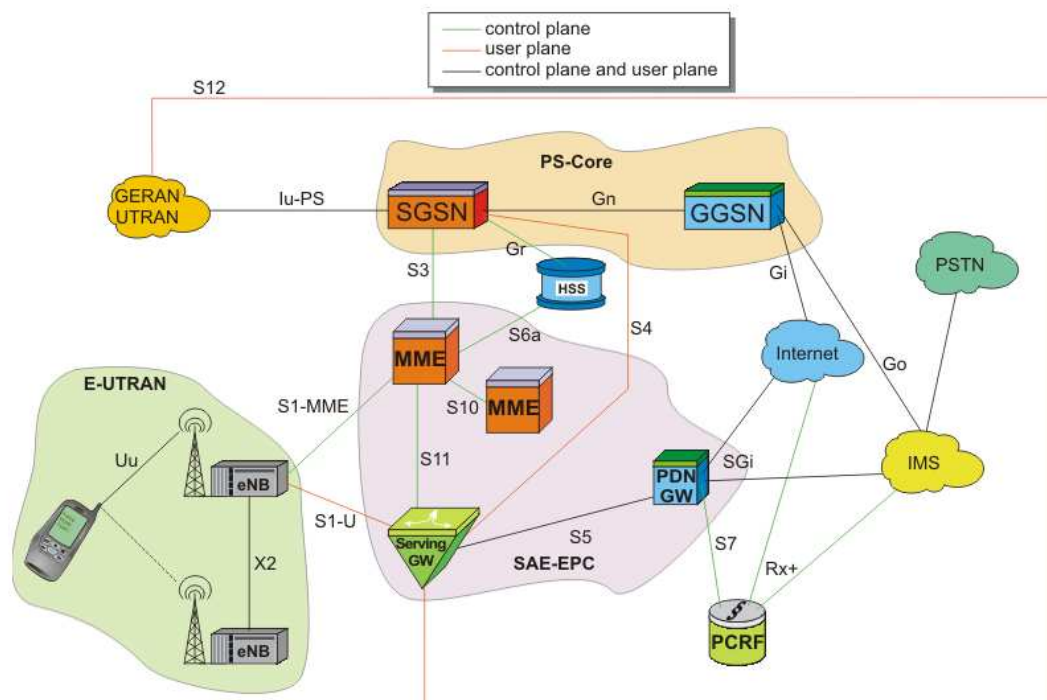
control plane
user plane
control plane and user plane

S12

PS-Core

GERAN UTRAN

Iu-PS

SGSN

Gn

GGSN

Gr

S3

HSS

Gi

PSTN

S6a

S4

MME

Internet

Go

E-UTRAN

S1-MME

S10

MME

Uu

S11

eNB

SGi

PDN GW

IMS

S1-U

Serving GW

S5

X2

SAE-EPC

S7

Rx+

eNB

PCRF